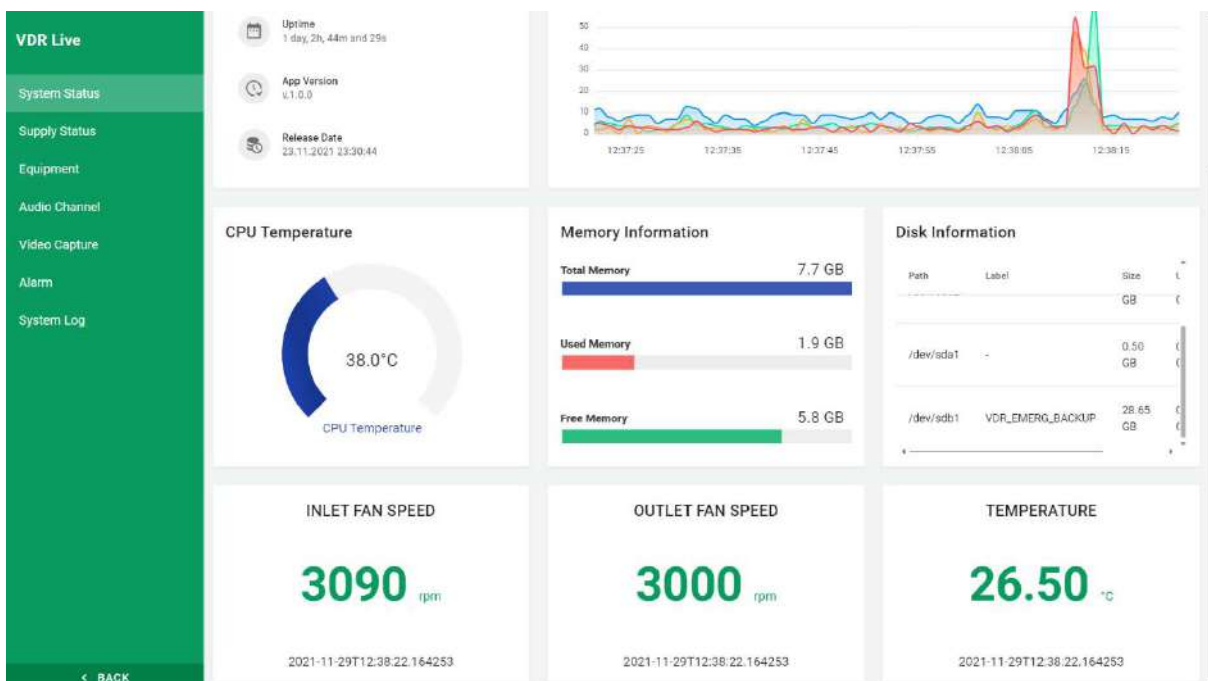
VDR Live

System Status
Supply Status
Equipment
Audio Channel
Video Capture
Alarm
System Log

< BACK

Uptime
1 day, 2h, 44m and 29s

App Version
v.1.0.0

Release Date
23.11.2021 23:30:44

50
40
30
20
10
0
12:37:25 12:37:35 12:37:45 12:37:55 12:38:05 12:38:15

CPU Temperature

38.0°C

CPU Temperature

Memory Information

Total Memory 7.7 GB

Used Memory 1.9 GB

Free Memory 5.8 GB

Disk Information

| Path | Label | Size | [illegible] |
|---|---|---|---|
| | | GB | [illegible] |
| /dev/sda1 | - | 0.50 GB | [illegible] |
| /dev/sdb1 | VDR_EMERG_BACKUP | 28.65 GB | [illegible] |

INLET FAN SPEED

3090 rpm

2021-11-29T12:38:22.164253

OUTLET FAN SPEED

3000 rpm

2021-11-29T12:38:22.164253

TEMPERATURE

26.50 °C

2021-11-29T12:38:22.164253